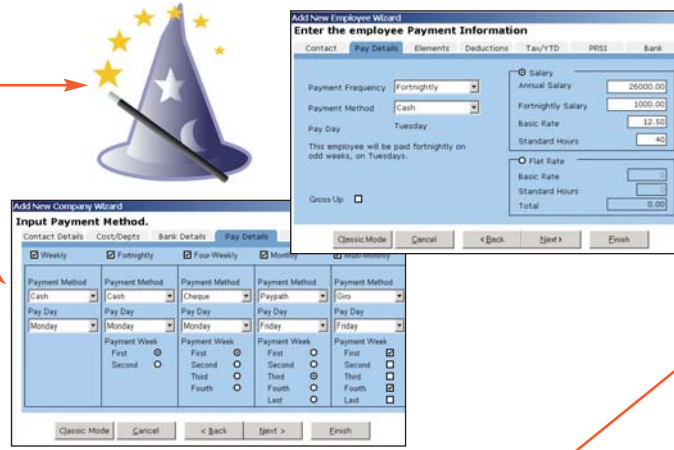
Add New Employee Wizard
Enter the employee Payment Information

Contact | Pay Details | Elements | Deductions | Tax/YTD | PRSI | Bank

Payment Frequency: Fortnightly
Payment Method: Cash
Pay Day: Tuesday

This employee will be paid fortnightly on odd weeks, on Tuesdays.

Gross Up

Salary
Annual Salary: 26000.00
Fortnightly Salary: 1000.00
Basic Rate: 12.50
Standard Hours: 40

Flat Rate
Basic Rate
Standard Hours
Total: 0.00

Classic Mode | Cancel | < Back | Next > | Finish

Add New Company Wizard
Input Payment Method.

Contact Details | Cost/Depts | Bank Details | Pay Details

| Weekly | Fortnightly | Four-Weekly | Monthly | Multi-Monthly |
|---|---|---|---|---|
| Payment Method | Payment Method | Payment Method | Payment Method | Payment Method |
| Cash | Cash | Cheque | Paypath | Giro |
| Pay Day | Pay Day | Pay Day | Pay Day | Pay Day |
| Monday | Monday | Monday | Friday | Friday |
| | Payment Week | Payment Week | Payment Week | Payment Week |
| | First | First | First | First |
| | Second | Second | Second | Second |
| | | Third | Third | Third |
| | | Fourth | Fourth | Fourth |
| | | | Last | Last |

Classic Mode | Cancel | < Back | Next > | Finish